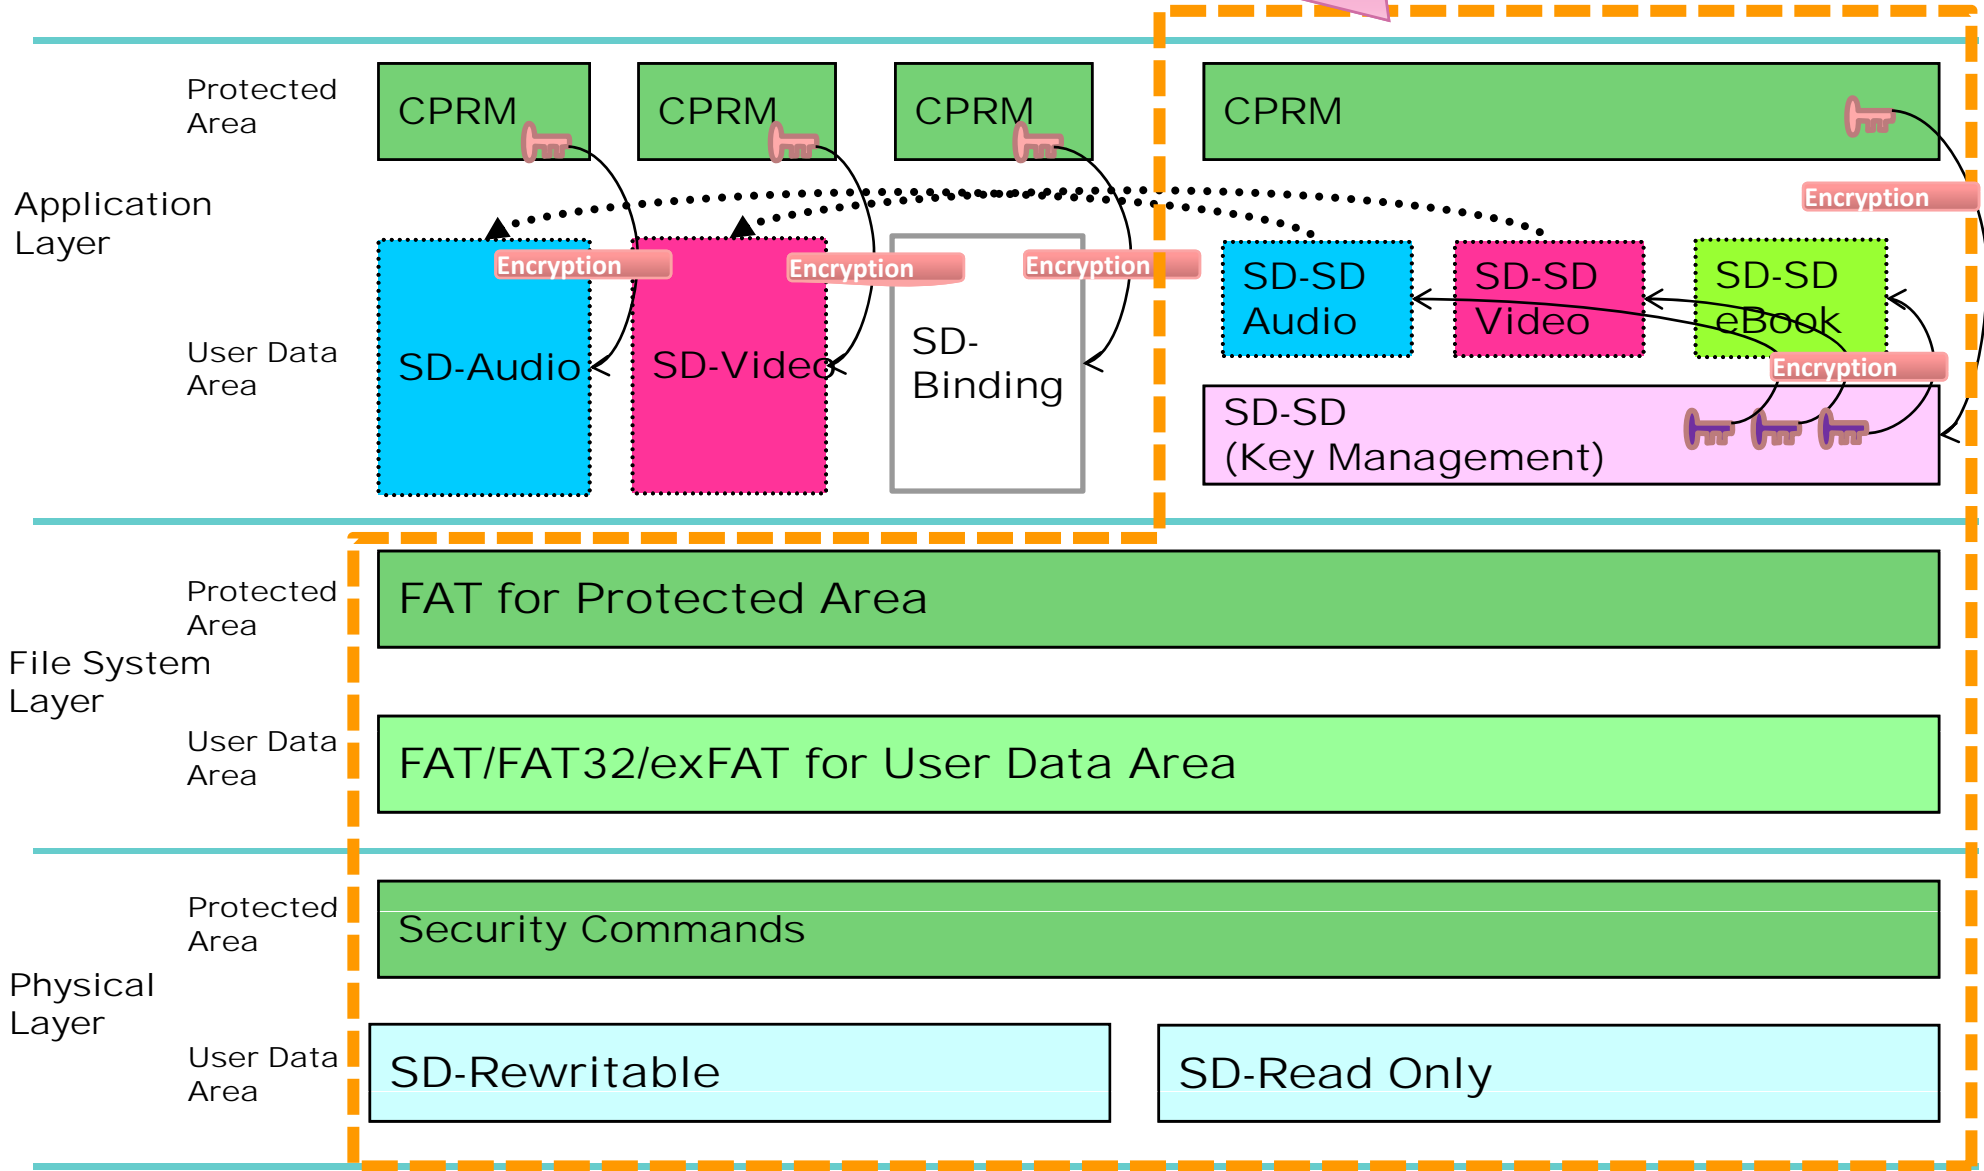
Application Layer

Protected Area

CPRM

CPRM

CPRM

CPRM

Encryption

Encryption

Encryption

Encryption

User Data Area

SD-Audio

SD-Video

SD-Binding

SD-SD Audio

SD-SD Video

SD-SD eBook

Encryption

SD-SD (Key Management)

File System Layer

Protected Area

FAT for Protected Area

User Data Area

FAT/FAT32/exFAT for User Data Area

Physical Layer

Protected Area

Security Commands

User Data Area

SD-Rewritable

SD-Read Only